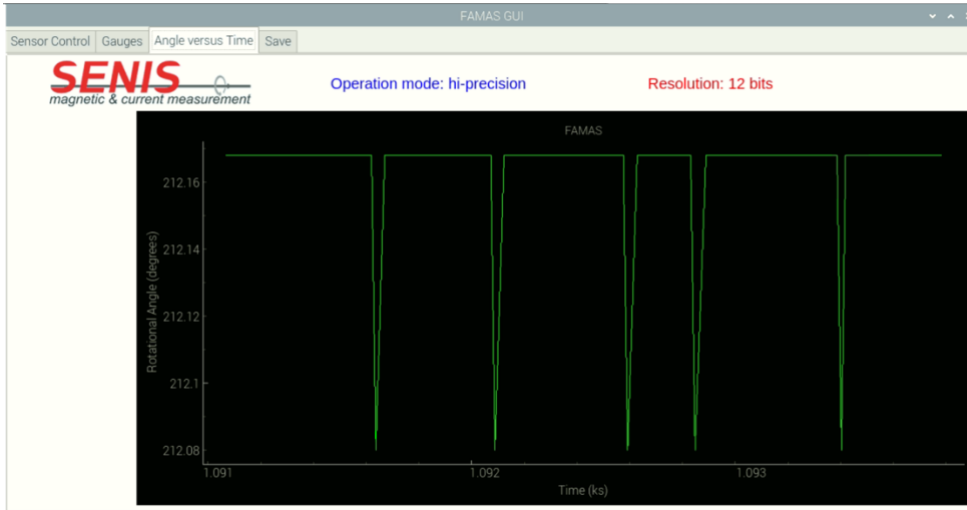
FAMAS GUI

Sensor Control Gauges Angle versus Time Save

SENIS
magnetic & current measurement

Operation mode: hi-precision

Resolution: 12 bits

FAMAS

Rotational Angle (degrees)

212.16
212.14
212.12
212.1
212.08

1.091
1.092
1.093

Time (ks)